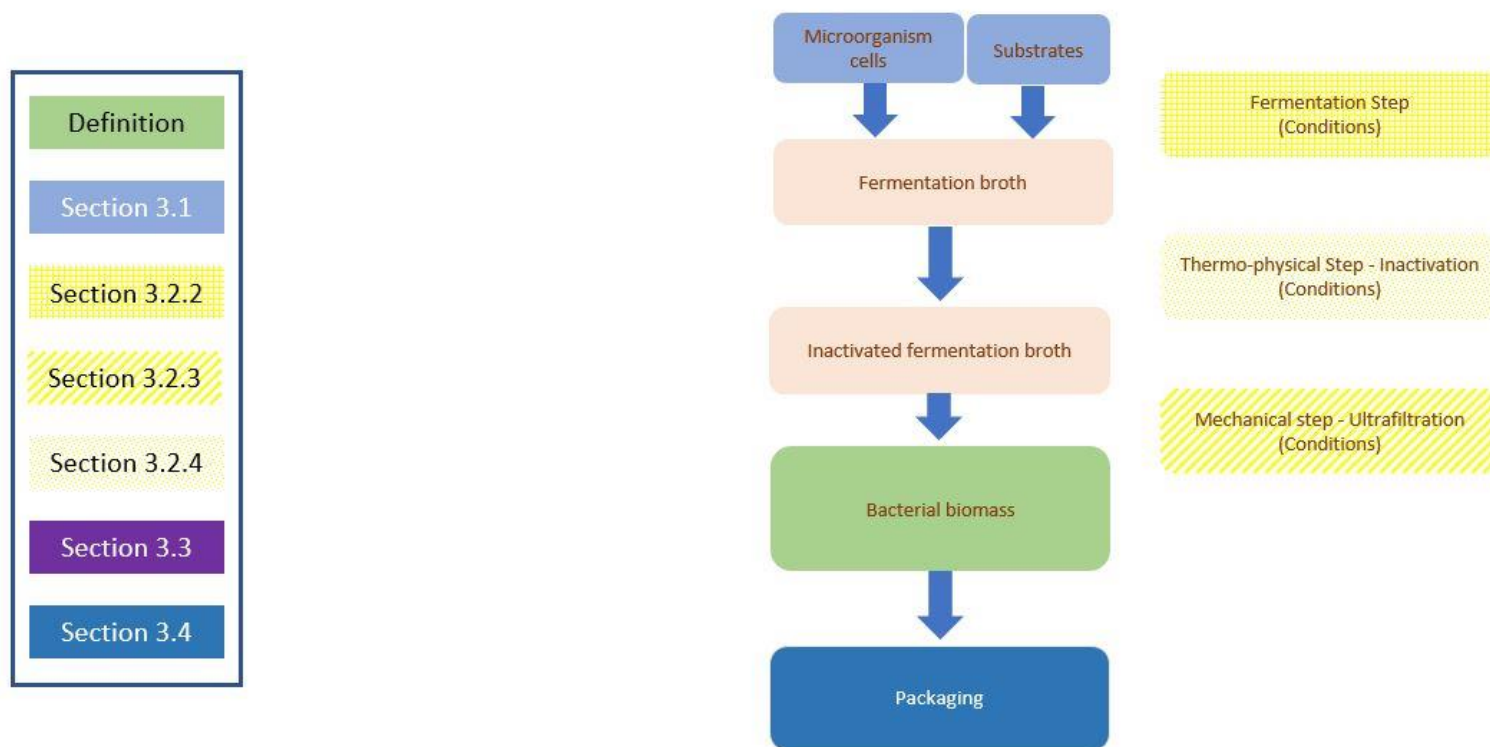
Definition

Section 3.1

Section 3.2.2

Section 3.2.3

Section 3.2.4

Section 3.3

Section 3.4

Microorganism cells

Substrates

Fermentation Step (Conditions)

Fermentation broth

Thermo-physical Step - Inactivation (Conditions)

Inactivated fermentation broth

Mechanical step - Ultrafiltration (Conditions)

Bacterial biomass

Packaging